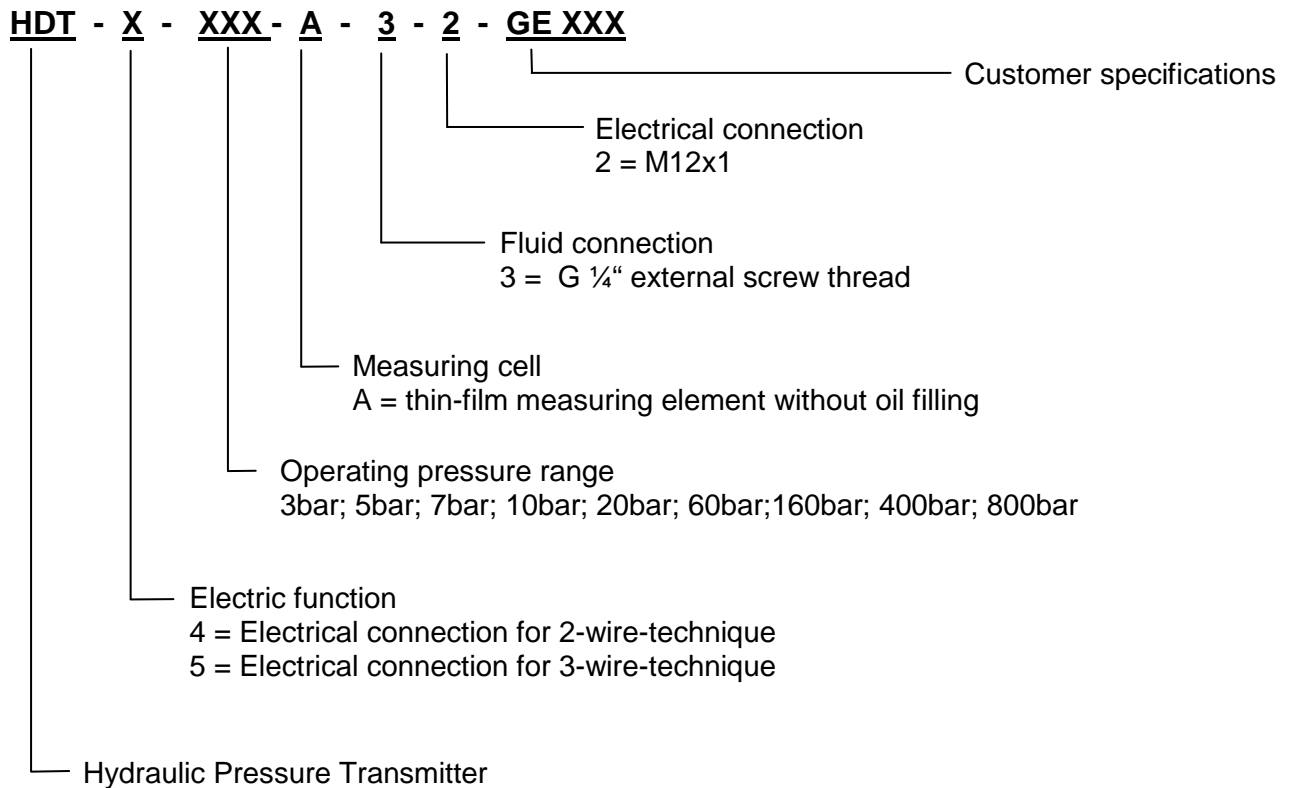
HDT - X - XXX - A - 3 - 2 - GE XXX

Customer specifications

Electrical connection
2 = M12x1

Fluid connection
3 = G ¼“ external screw thread

Measuring cell
A = thin-film measuring element without oil filling

Operating pressure range
3bar; 5bar; 7bar; 10bar; 20bar; 60bar;160bar; 400bar; 800bar

Electric function
4 = Electrical connection for 2-wire-technique
5 = Electrical connection for 3-wire-technique

Hydraulic Pressure Transmitter